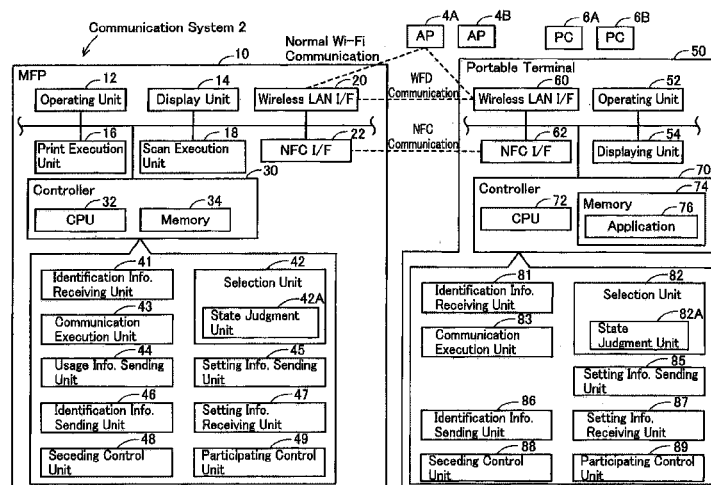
Communication System 2

4A AP
4B AP
6A PC
6B PC

10
MFP
12 Operating Unit
14 Display Unit
20 Wireless LAN I/F
16 Print Execution Unit
18 Scan Execution Unit
22 NFC I/F
30
Controller
32 CPU
34 Memory
41 Identification Info. Receiving Unit
42 Selection Unit
42A State Judgment Unit
43 Communication Execution Unit
44 Usage Info. Sending Unit
45 Setting Info. Sending Unit
46 Identification Info. Sending Unit
47 Setting Info. Receiving Unit
48 Seceding Control Unit
49 Participating Control Unit

Normal Wi-Fi Communication
WFD Communication
NFC Communication

50
Portable Terminal
60 Wireless LAN I/F
52 Operating Unit
62 NFC I/F
54 Displaying Unit
70
Controller
72 CPU
74 Memory
76 Application
81 Identification Info. Receiving Unit
82 Selection Unit
82A State Judgment Unit
83 Communication Execution Unit
85 Setting Info. Sending Unit
86 Identification Info. Sending Unit
87 Setting Info. Receiving Unit
88 Seceding Control Unit
89 Participating Control Unit